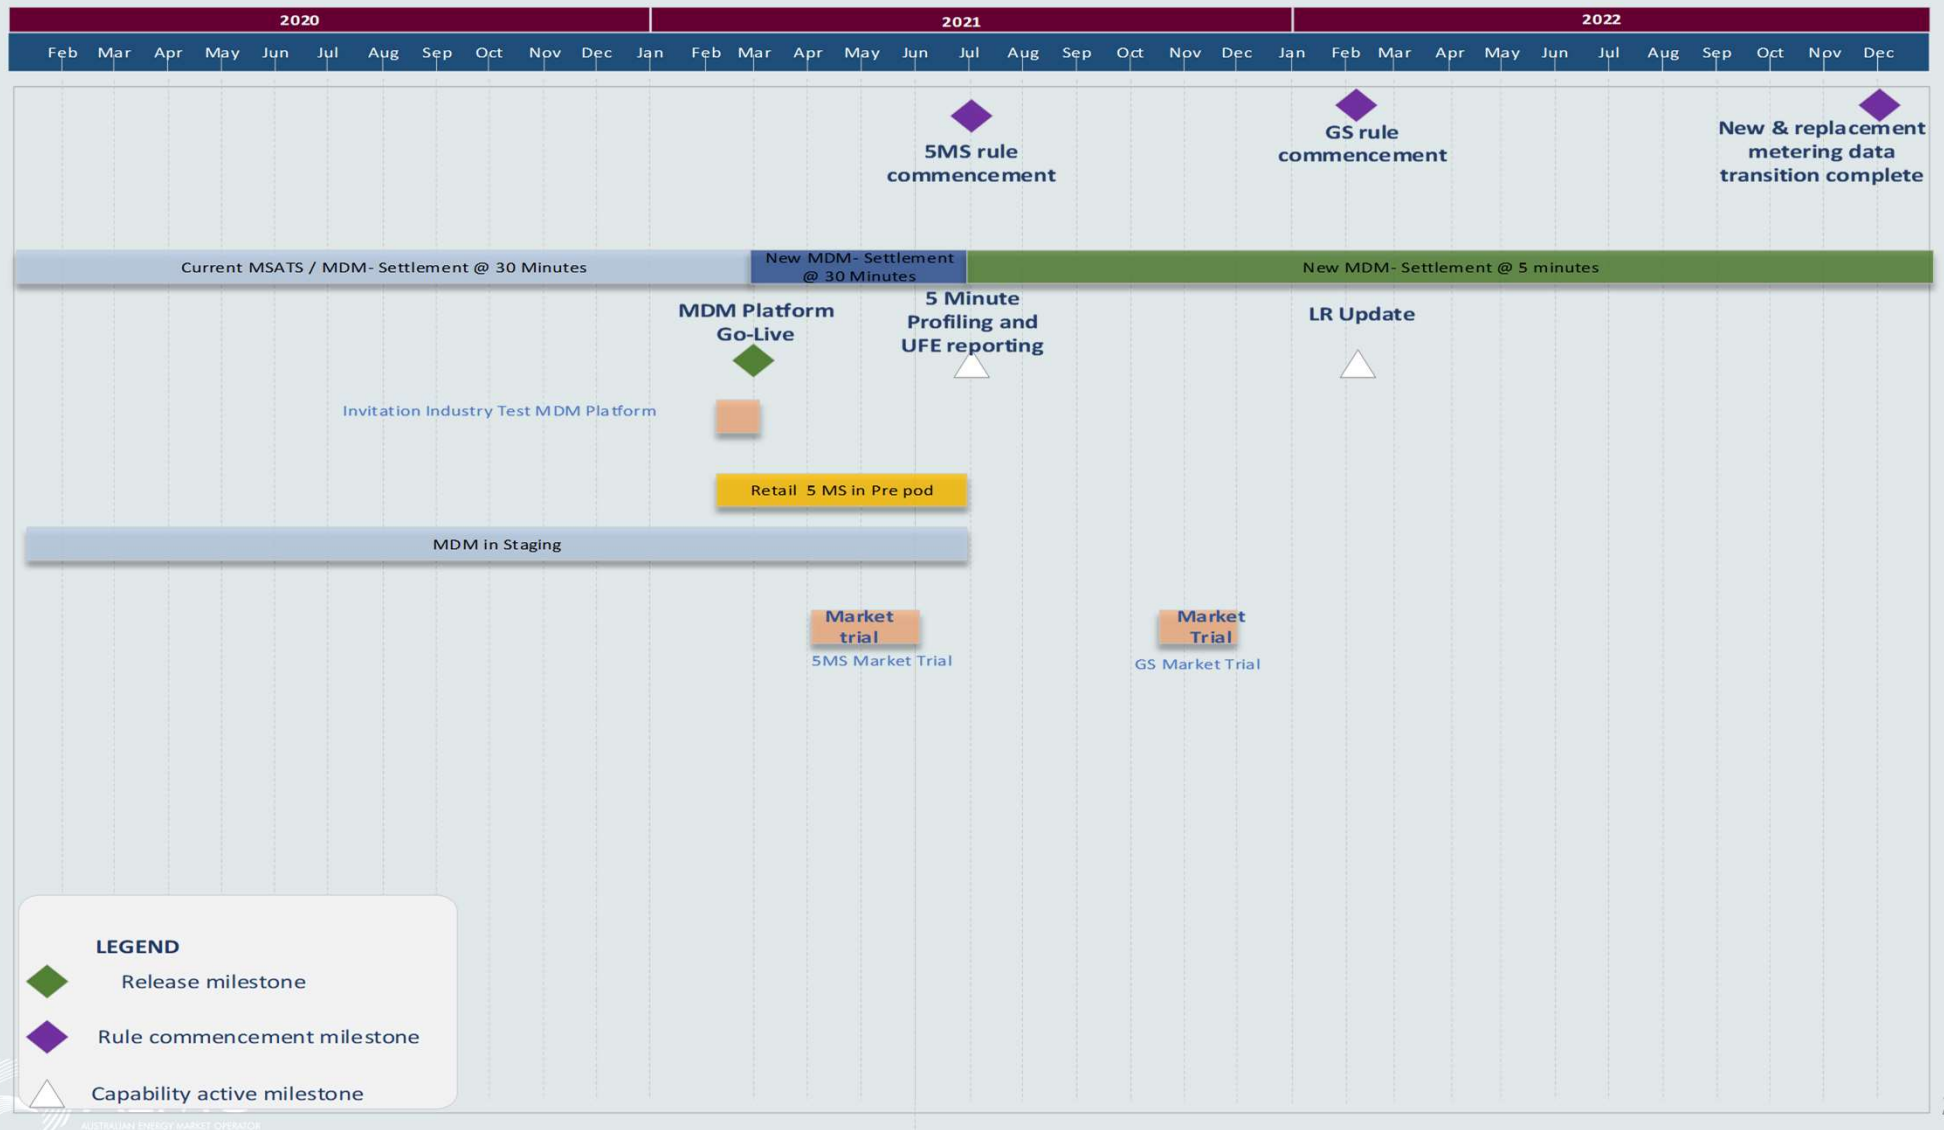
2020 2021 2022

Feb Mar Apr May Jun Jul Aug Sep Oct Nov Dec Jan Feb Mar Apr May Jun Jul Aug Sep Oct Nov Dec Jan Feb Mar Apr May Jun Jul Aug Sep Oct Nov Dec

5MS rule commencement

GS rule commencement

New & replacement metering data transition complete

Current MSATS / MDM- Settlement @ 30 Minutes

New MDM- Settlement @ 30 Minutes

New MDM- Settlement @ 5 minutes

MDM Platform Go-Live

5 Minute Profiling and UFE reporting

LR Update

Invitation Industry Test MDM Platform

Retail 5 MS in Pre pod

MDM in Staging

Market trial

5MS Market Trial

Market Trial

GS Market Trial

LEGEND

Release milestone

Rule commencement milestone

Capability active milestone

AUSTRALIAN ENERGY MARKET OPERATOR